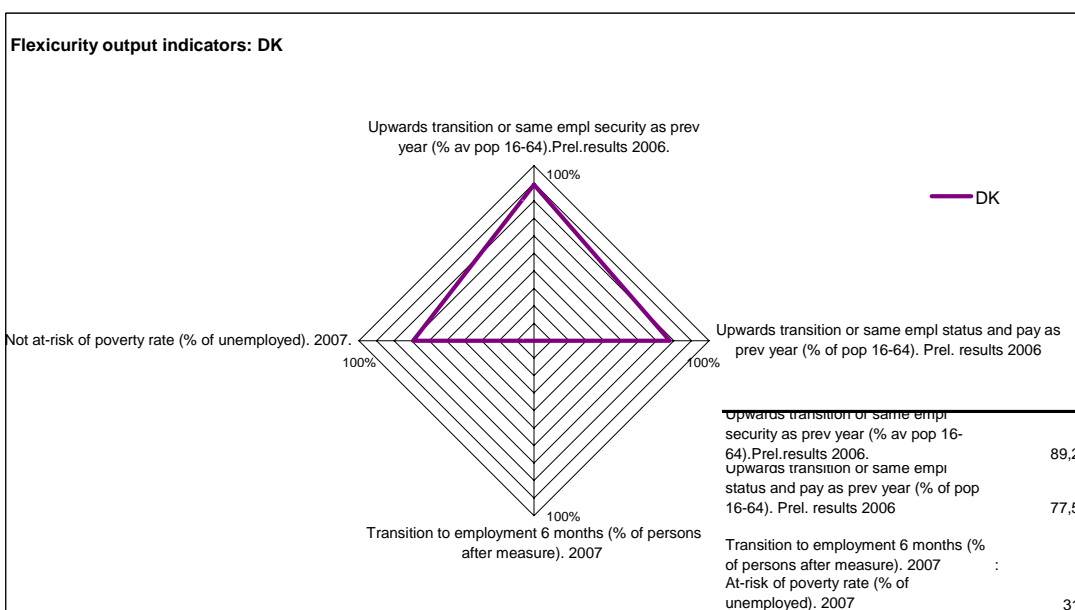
Flexicurity output indicators: DK

Upwards transition or same empl security as prev year (% av pop 16-64).Prel.results 2006.

100%

DK

Not at-risk of poverty rate (% of unemployed). 2007.

100%

100%

Upwards transition or same empl status and pay as prev year (% of pop 16-64). Prel. results 2006

100%

Transition to employment 6 months (% of persons after measure). 2007

| | |
|---|---|
| Upwards transition or same empl security as prev year (% av pop 16-64).Prel.results 2006. | 89,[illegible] |
| Upwards transition or same empl status and pay as prev year (% of pop 16-64). Prel. results 2006 | 77,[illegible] |
| Transition to employment 6 months (% of persons after measure). 2007 | : |
| At-risk of poverty rate (% of unemployed). 2007 | 3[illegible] |